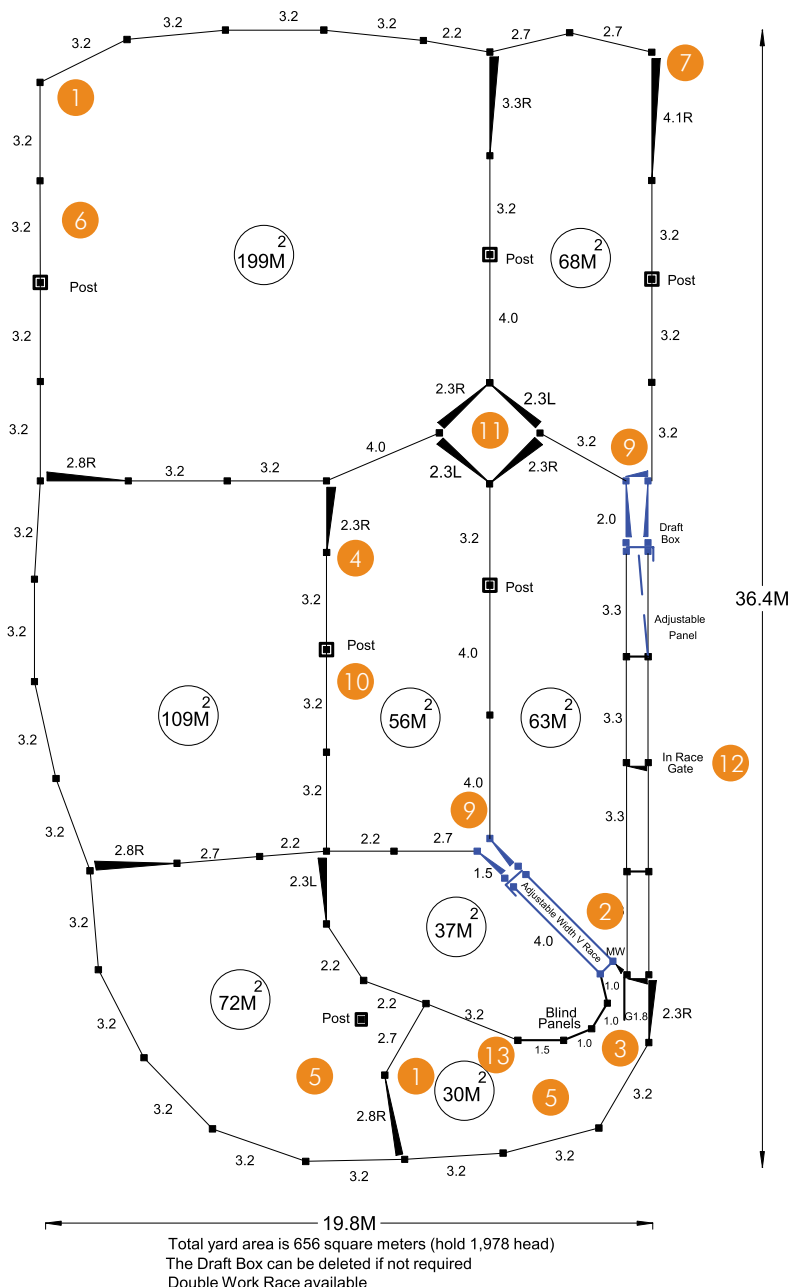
3.2 3.2 3.2 2.2 2.7 2.7
3.2
1
7
3.3R
4.1R
3.2
3.2
6
3.2
3.2
$199M^2$
Post
$68M^2$
Post
Post
3.2
4.0
3.2
3.2
2.3R
2.3L
11
3.2
9
3.2
2.8R
3.2
3.2
4.0
2.3L
2.3R
3.2
2.3R
2.0
Draft Box
4
3.2
3.2
3.2
Post
3.3
Adjustable Panel
3.2
Post
10
4.0
$109M^2$
$56M^2$
$63M^2$
3.2
3.2
3.3
In Race Gate
12
3.2
3.2
4.0
9
3.3
3.2
2.8R
2.7
2.2
2.2
2.7
1.5
2.3L
Adjustable Width V Race
2
$37M^2$
3.2
4.0
MW
2.2
1.0
$72M^2$
2.2
Blind Panels
3.2
1.0
G1.8
2.3R
Post
2.7
13
1.5
1.0
3
3.2
5
1
$30M^2$
5
3.2
2.8R
3.2
3.2
3.2
3.2
3.2
36.4M
19.8M
Total yard area is 656 square meters (hold 1,978 head)
The Draft Box can be deleted if not required
Double Work Race available